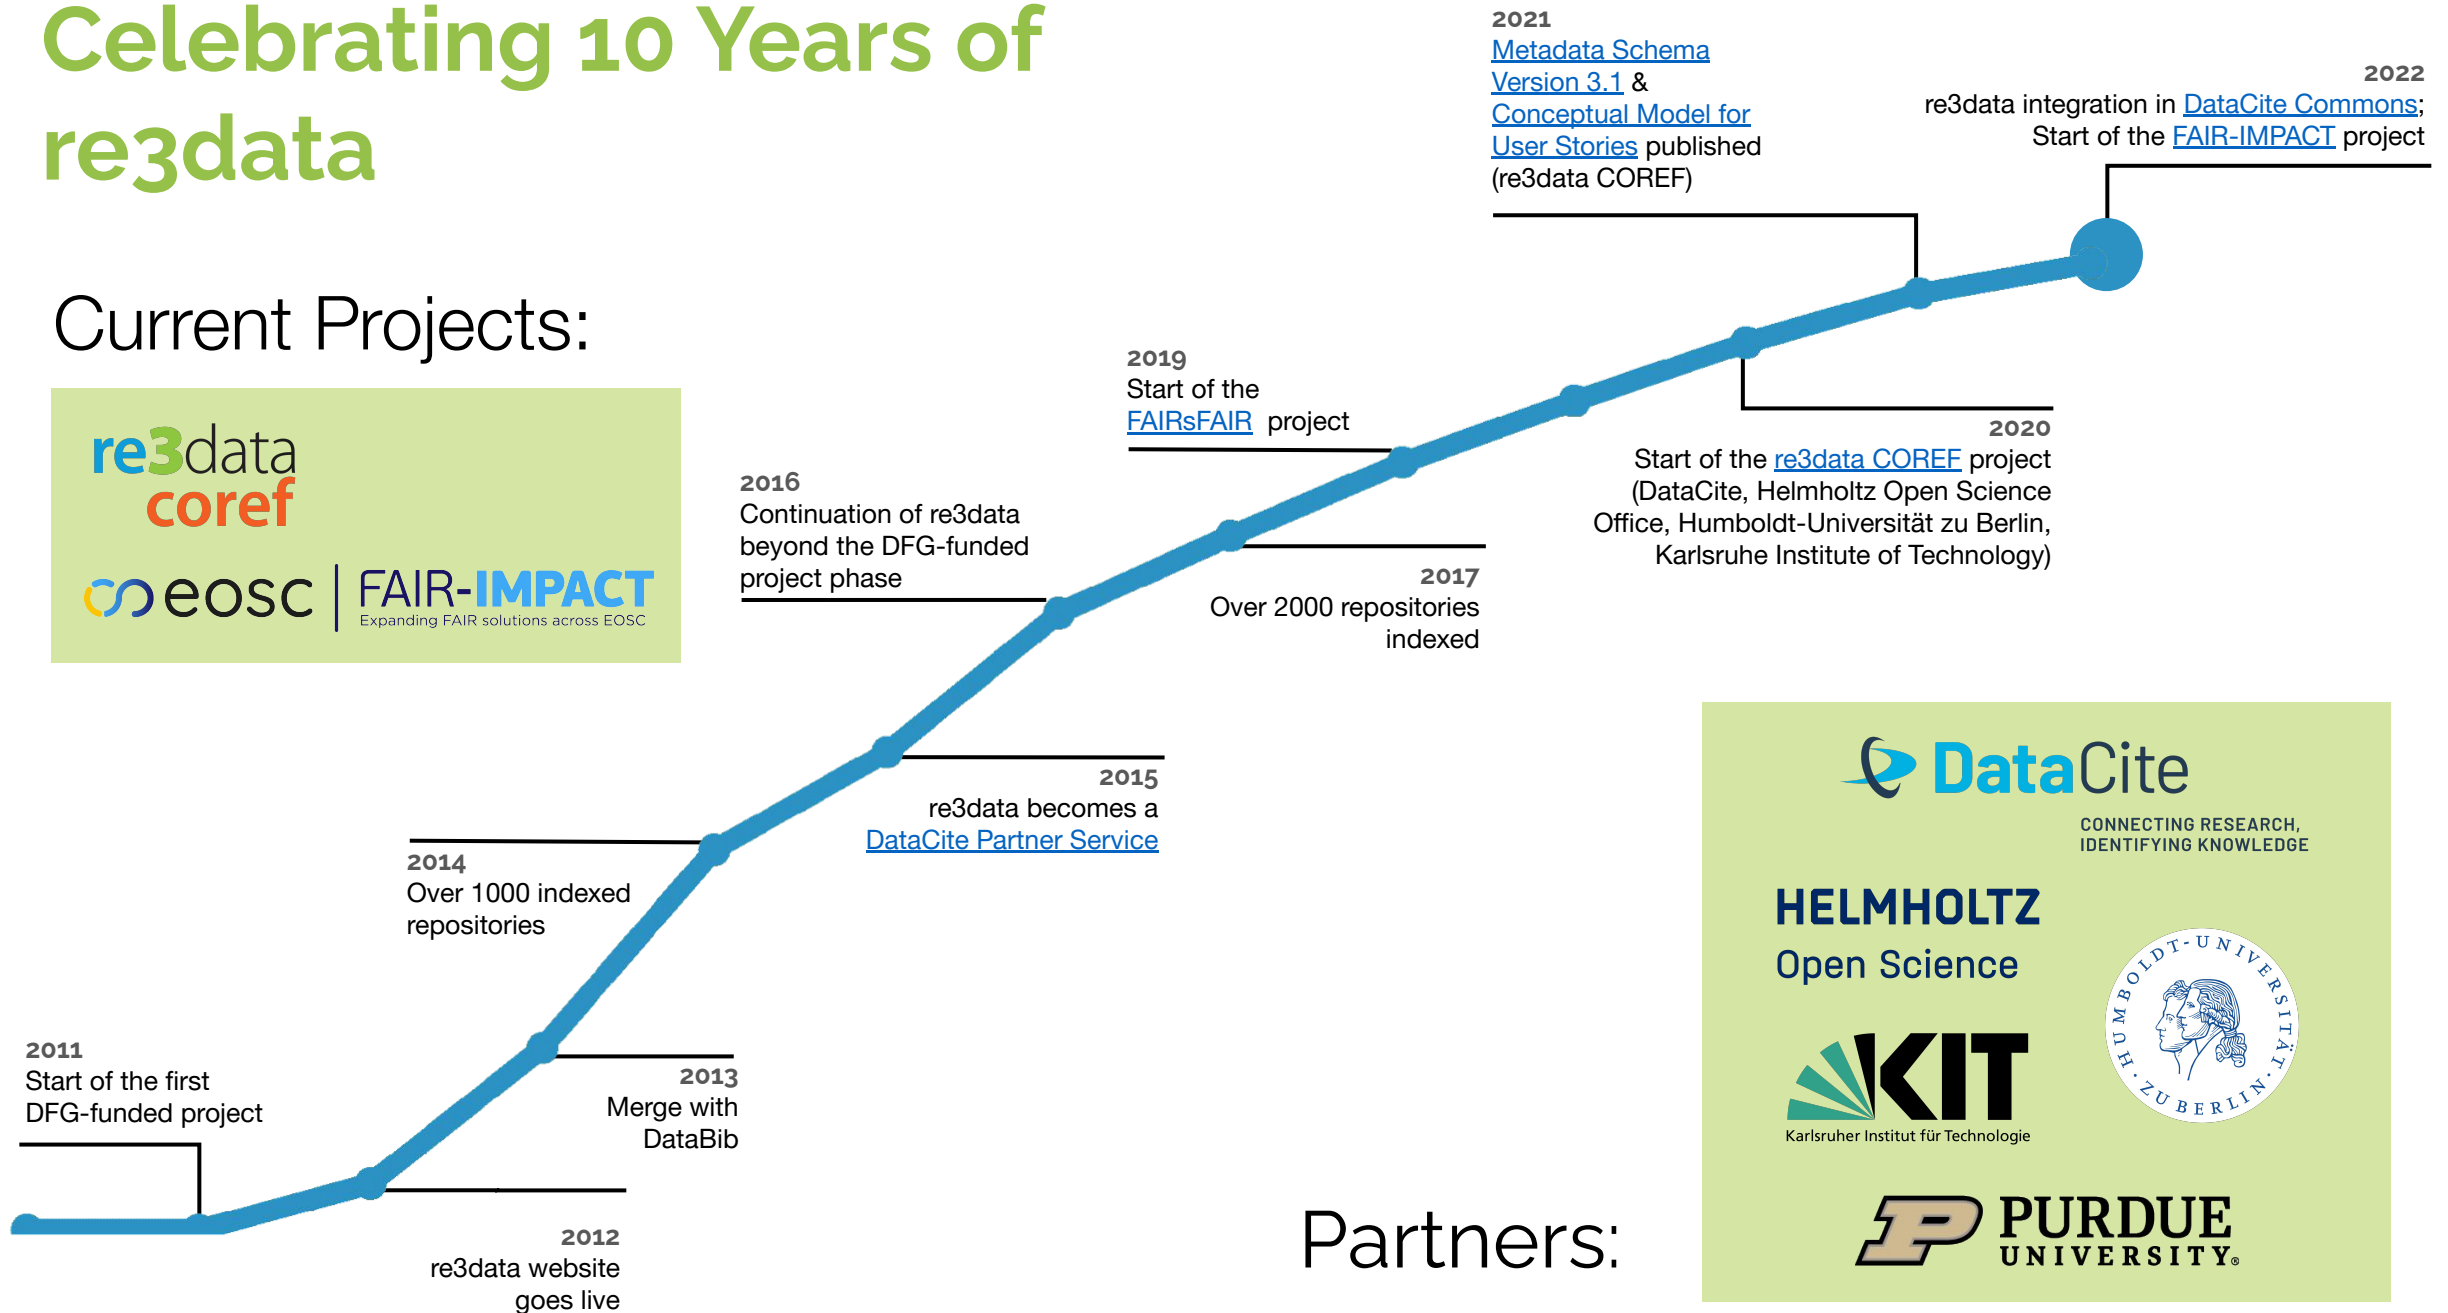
Celebrating 10 Years of re3data

Current Projects:

re3data coref

eosc | FAIR-IMPACT
Expanding FAIR solutions across EOSC

2011
Start of the first DFG-funded project

2012
re3data website goes live

2013
Merge with DataBib

2014
Over 1000 indexed repositories

2015
re3data becomes a DataCite Partner Service

2016
Continuation of re3data beyond the DFG-funded project phase

2017
Over 2000 repositories indexed

2019
Start of the FAIRsFAIR project

2020
Start of the re3data COREF project (DataCite, Helmholtz Open Science Office, Humboldt-Universität zu Berlin, Karlsruhe Institute of Technology)

2021
Metadata Schema Version 3.1 & Conceptual Model for User Stories published (re3data COREF)

2022
re3data integration in DataCite Commons; Start of the FAIR-IMPACT project

Partners:

DataCite
CONNECTING RESEARCH, IDENTIFYING KNOWLEDGE

HELMHOLTZ
Open Science

KIT
Karlsruher Institut für Technologie

HUMBOLDT-UNIVERSITÄT ZU BERLIN

PURDUE UNIVERSITY